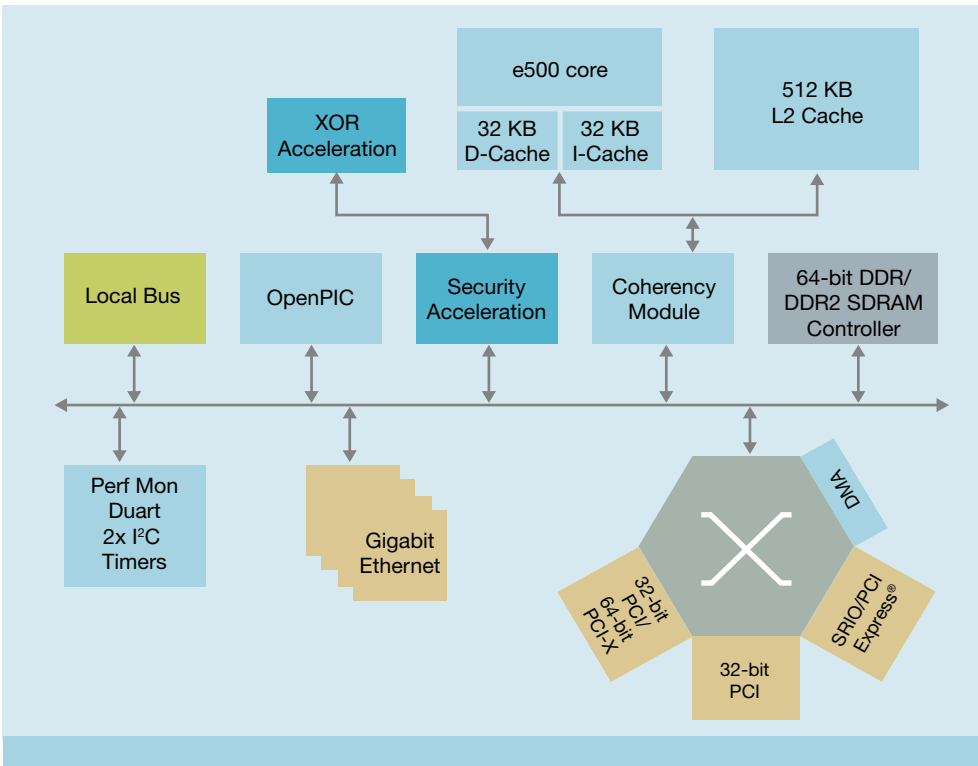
e500 core

32 KB
D-Cache

32 KB
I-Cache

512 KB
L2 Cache

XOR
Acceleration

Local Bus

OpenPIC

Security
Acceleration

Coherency
Module

64-bit DDR/
DDR2 SDRAM
Controller

Perf Mon
Duart
2x I$^2$C
Timers

Gigabit
Ethernet

DMA

32-bit
PCI/
64-bit
PCI-X

32-bit
PCI

SRIO/PCI
Express®